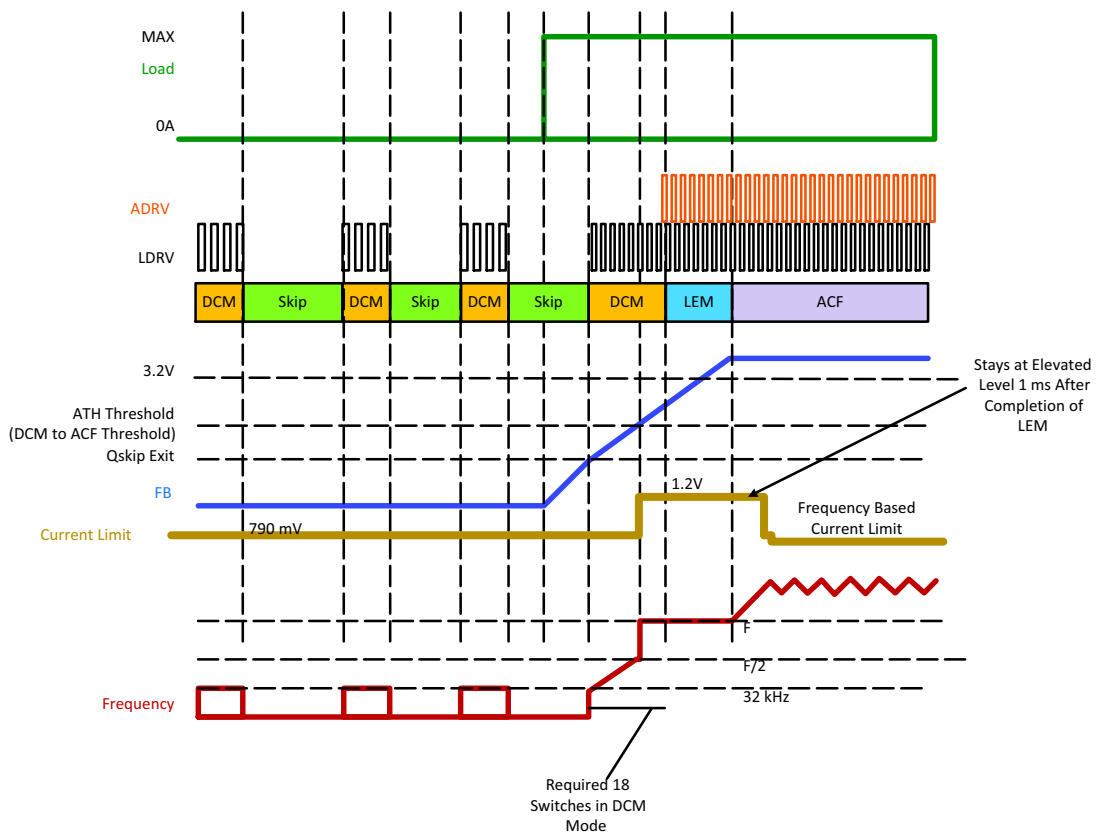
MAX
Load
0A

ADRV
LDRV

DCM
Skip
DCM
Skip
DCM
Skip
DCM
LEM
ACF

3.2V
ATH Threshold (DCM to ACF Threshold)
Qskip Exit
FB
Current Limit
790 mV
1.2V
Stays at Elevated Level 1 ms After Completion of LEM
Frequency Based Current Limit

F
F/2
32 kHz
Frequency

Required 18 Switches in DCM Mode